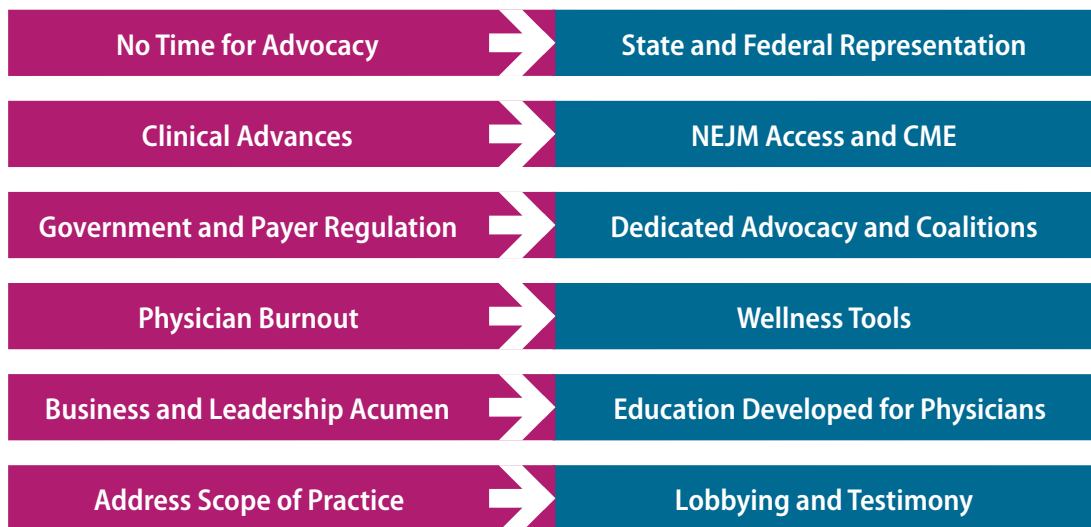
No Time for Advocacy
State and Federal Representation

Clinical Advances
NEJM Access and CME

Government and Payer Regulation
Dedicated Advocacy and Coalitions

Physician Burnout
Wellness Tools

Business and Leadership Acumen
Education Developed for Physicians

Address Scope of Practice
Lobbying and Testimony